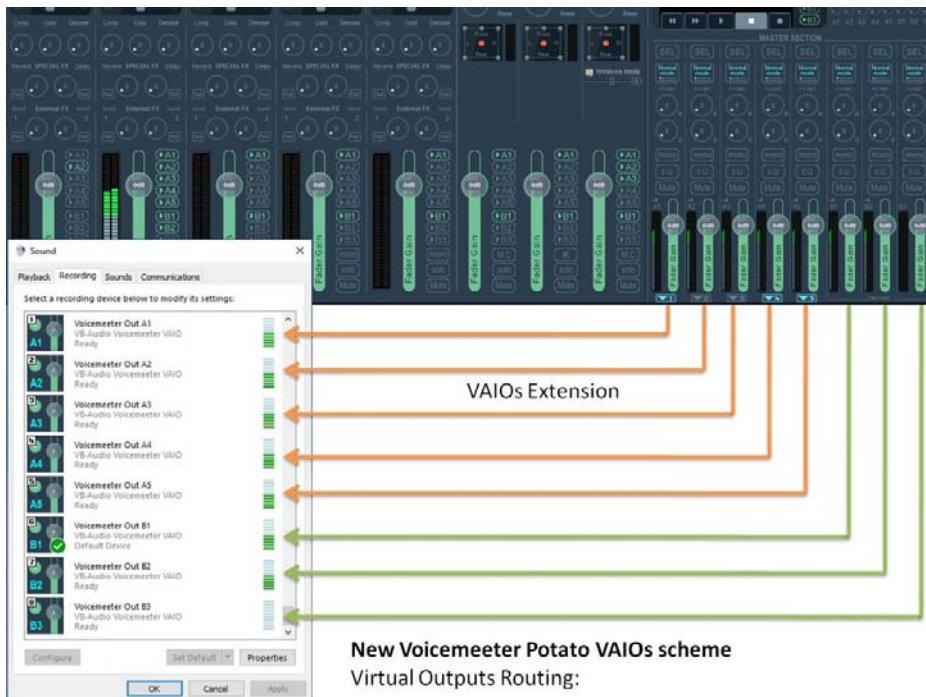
Sound

Playback Recording Sounds Communications

Select a recording device below to modify its settings:

Voicemeeter Out A1
VB-Audio Voicemeeter VAIO
Ready

Voicemeeter Out A2
VB-Audio Voicemeeter VAIO
Ready

Voicemeeter Out A3
VB-Audio Voicemeeter VAIO
Ready

Voicemeeter Out A4
VB-Audio Voicemeeter VAIO
Ready

Voicemeeter Out A5
VB-Audio Voicemeeter VAIO
Ready

Voicemeeter Out B1
VB-Audio Voicemeeter VAIO
Default Device

Voicemeeter Out B2
VB-Audio Voicemeeter VAIO
Ready

Voicemeeter Out B3
VB-Audio Voicemeeter VAIO
Ready

Configure Set Default Properties

OK Cancel Apply

MASTER SECTION

SEL SEL SEL SEL SEL SEL SEL SEL

mono EQ Mute

Fader Gain Fader Gain Fader Gain Fader Gain Fader Gain Fader Gain Fader Gain Fader Gain

A1 A2 A3 A4 A5 B1 B2 B3

Windows Media

VAIOs Extension

New Voicemeeter Potato VAIOs scheme
Virtual Outputs Routing: